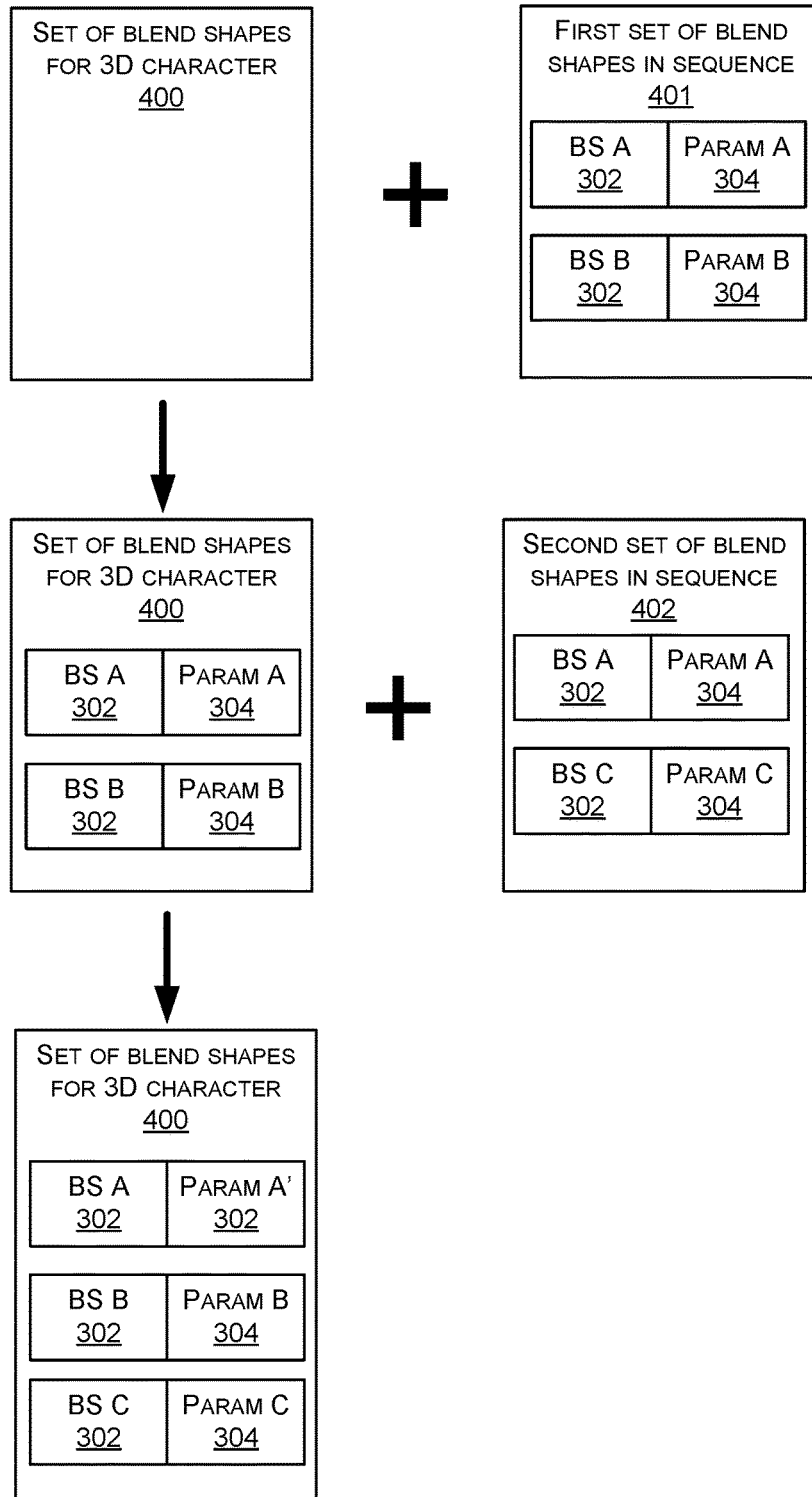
SET OF BLEND SHAPES FOR 3D CHARACTER
400

FIRST SET OF BLEND SHAPES IN SEQUENCE
401

| BS A 302 | PARAM A 304 |
|---|---|

| BS B 302 | PARAM B 304 |
|---|---|

SET OF BLEND SHAPES FOR 3D CHARACTER
400

| BS A 302 | PARAM A 304 |
|---|---|

| BS B 302 | PARAM B 304 |
|---|---|

SECOND SET OF BLEND SHAPES IN SEQUENCE
402

| BS A 302 | PARAM A 304 |
|---|---|

| BS C 302 | PARAM C 304 |
|---|---|

SET OF BLEND SHAPES FOR 3D CHARACTER
400

| BS A 302 | PARAM A' 302 |
|---|---|

| BS B 302 | PARAM B 304 |
|---|---|

| BS C 302 | PARAM C 304 |
|---|---|